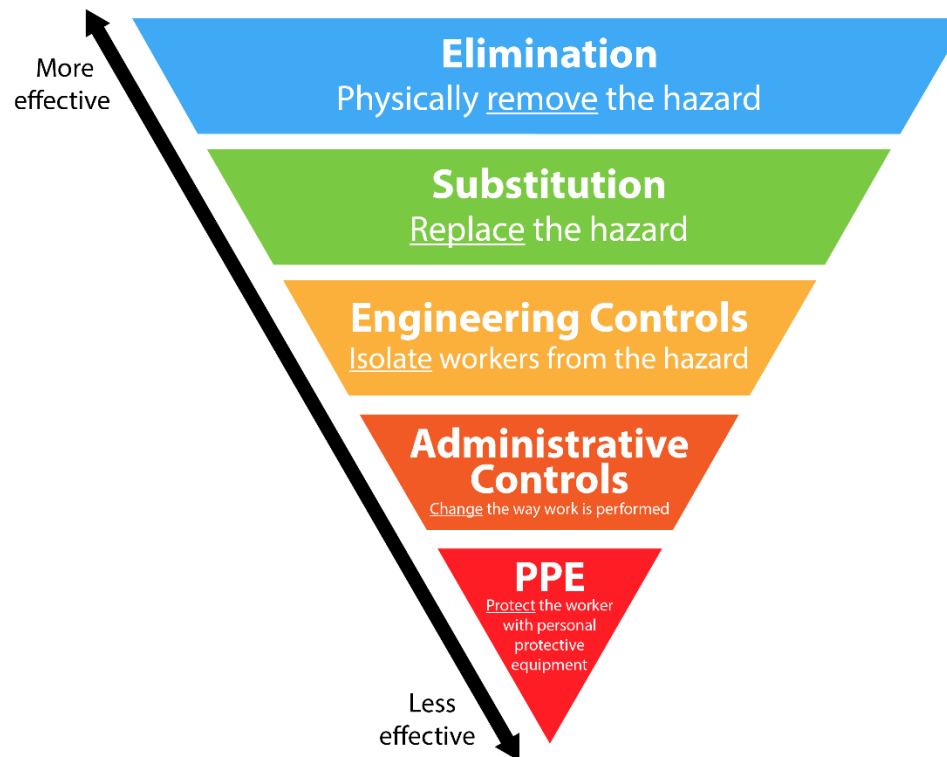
More effective

Elimination
Physically remove the hazard

Substitution
Replace the hazard

Engineering Controls
Isolate workers from the hazard

Administrative Controls
Change the way work is performed

PPE
Protect the worker with personal protective equipment

Less effective